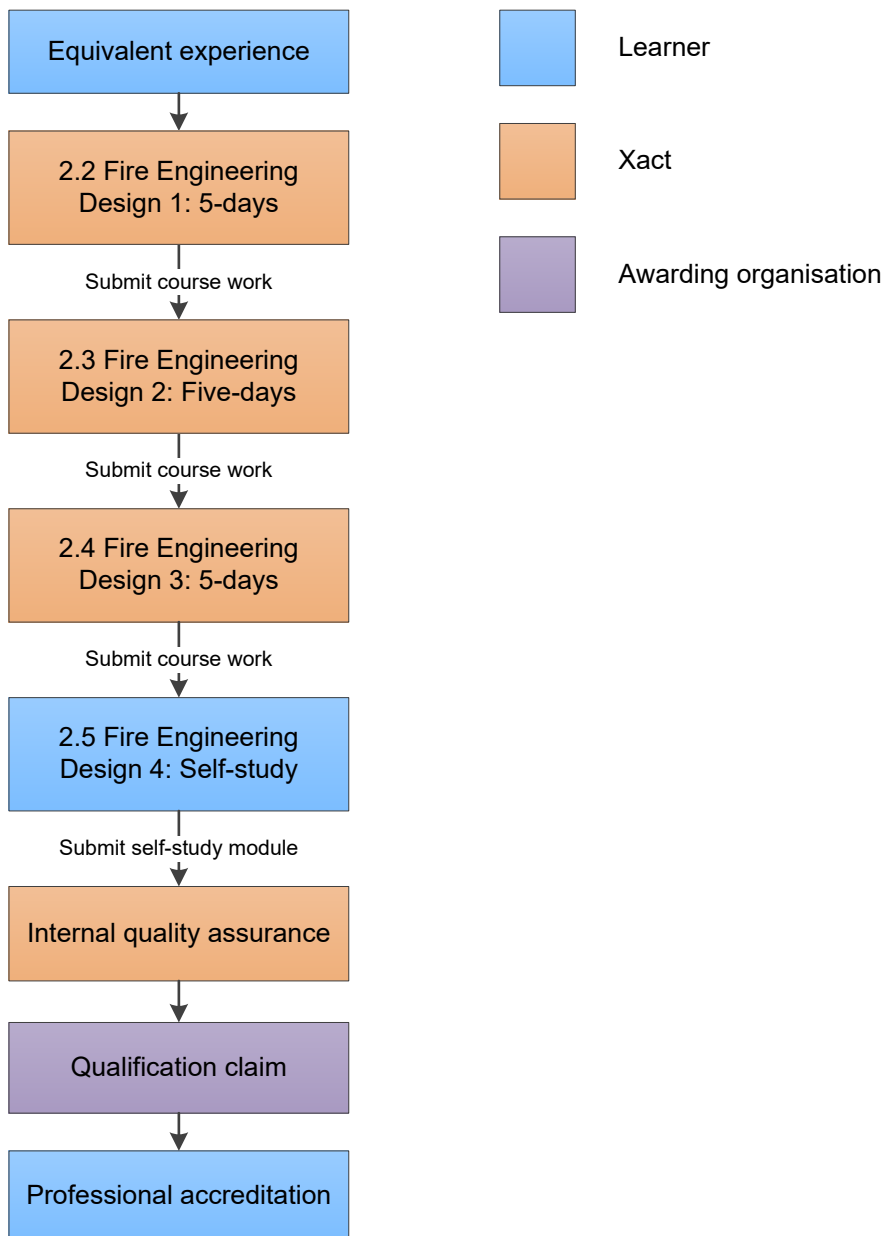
Equivalent experience

2.2 Fire Engineering Design 1: 5-days

Submit course work

2.3 Fire Engineering Design 2: Five-days

Submit course work

2.4 Fire Engineering Design 3: 5-days

Submit course work

2.5 Fire Engineering Design 4: Self-study

Submit self-study module

Internal quality assurance

Qualification claim

Professional accreditation

Learner

Xact

Awarding organisation